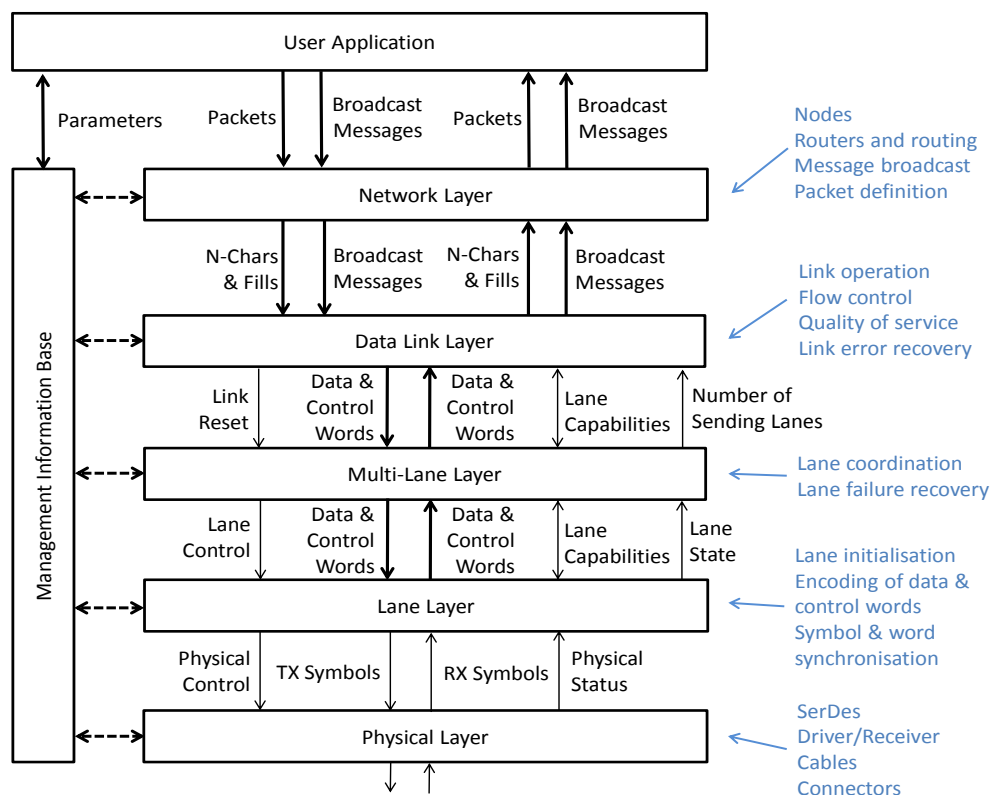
User Application

Parameters

Packets

Broadcast Messages

Packets

Broadcast Messages

Nodes
Routers and routing
Message broadcast
Packet definition

Management Information Base

Network Layer

N-Chars & Fills

Broadcast Messages

N-Chars & Fills

Broadcast Messages

Link operation
Flow control
Quality of service
Link error recovery

Data Link Layer

Link Reset

Data & Control Words

Data & Control Words

Lane Capabilities

Number of Sending Lanes

Multi-Lane Layer

Lane coordination
Lane failure recovery

Lane Control

Data & Control Words

Data & Control Words

Lane Capabilities

Lane State

Lane initialisation
Encoding of data & control words
Symbol & word synchronisation

Lane Layer

Physical Control

TX Symbols

RX Symbols

Physical Status

Physical Layer

SerDes
Driver/Receiver
Cables
Connectors